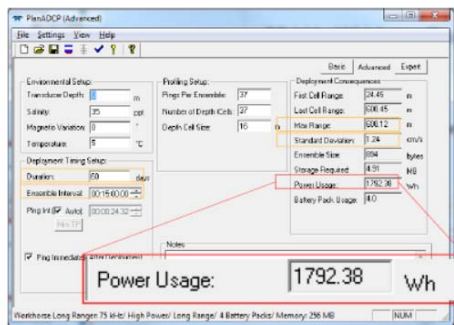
PlanADCP (Advanced)

File Settings View Help

Basic Advanced Expert

Environmental Setup:
Transducer Depth: 1 m
Salinity: 35 ppt
Magnetic Variation: 0 °
Temperature: 5 °C

Deployment Timing Setup:
Duration: 60 days
Ensemble Interval: 00:15:00.00
Ping Int Auto 00:00:24.32
Min TP

Ping Immediately after Ensemble

Profiling Setup:
Pings Per Ensemble: 37
Number of Depth Cells: 27
Depth Cell Size: 16 m

Notes

Deployment Consequences
First Cell Range: 24.45 m
Last Cell Range: 600.45 m
Max Range: 606.12 m
Standard Deviation: 1.24 cm/s
Ensemble Size: 884 bytes
Storage Required: 4.91 MB
Power Usage: 1792.38 Wh
Battery Pack Usage: 4.0

Power Usage: 1792.38 Wh

Workhorse Long Ranger 75 kHz/ High Power/ Long Range/ 4 Battery Packs/ Memory: 256 MB NUM